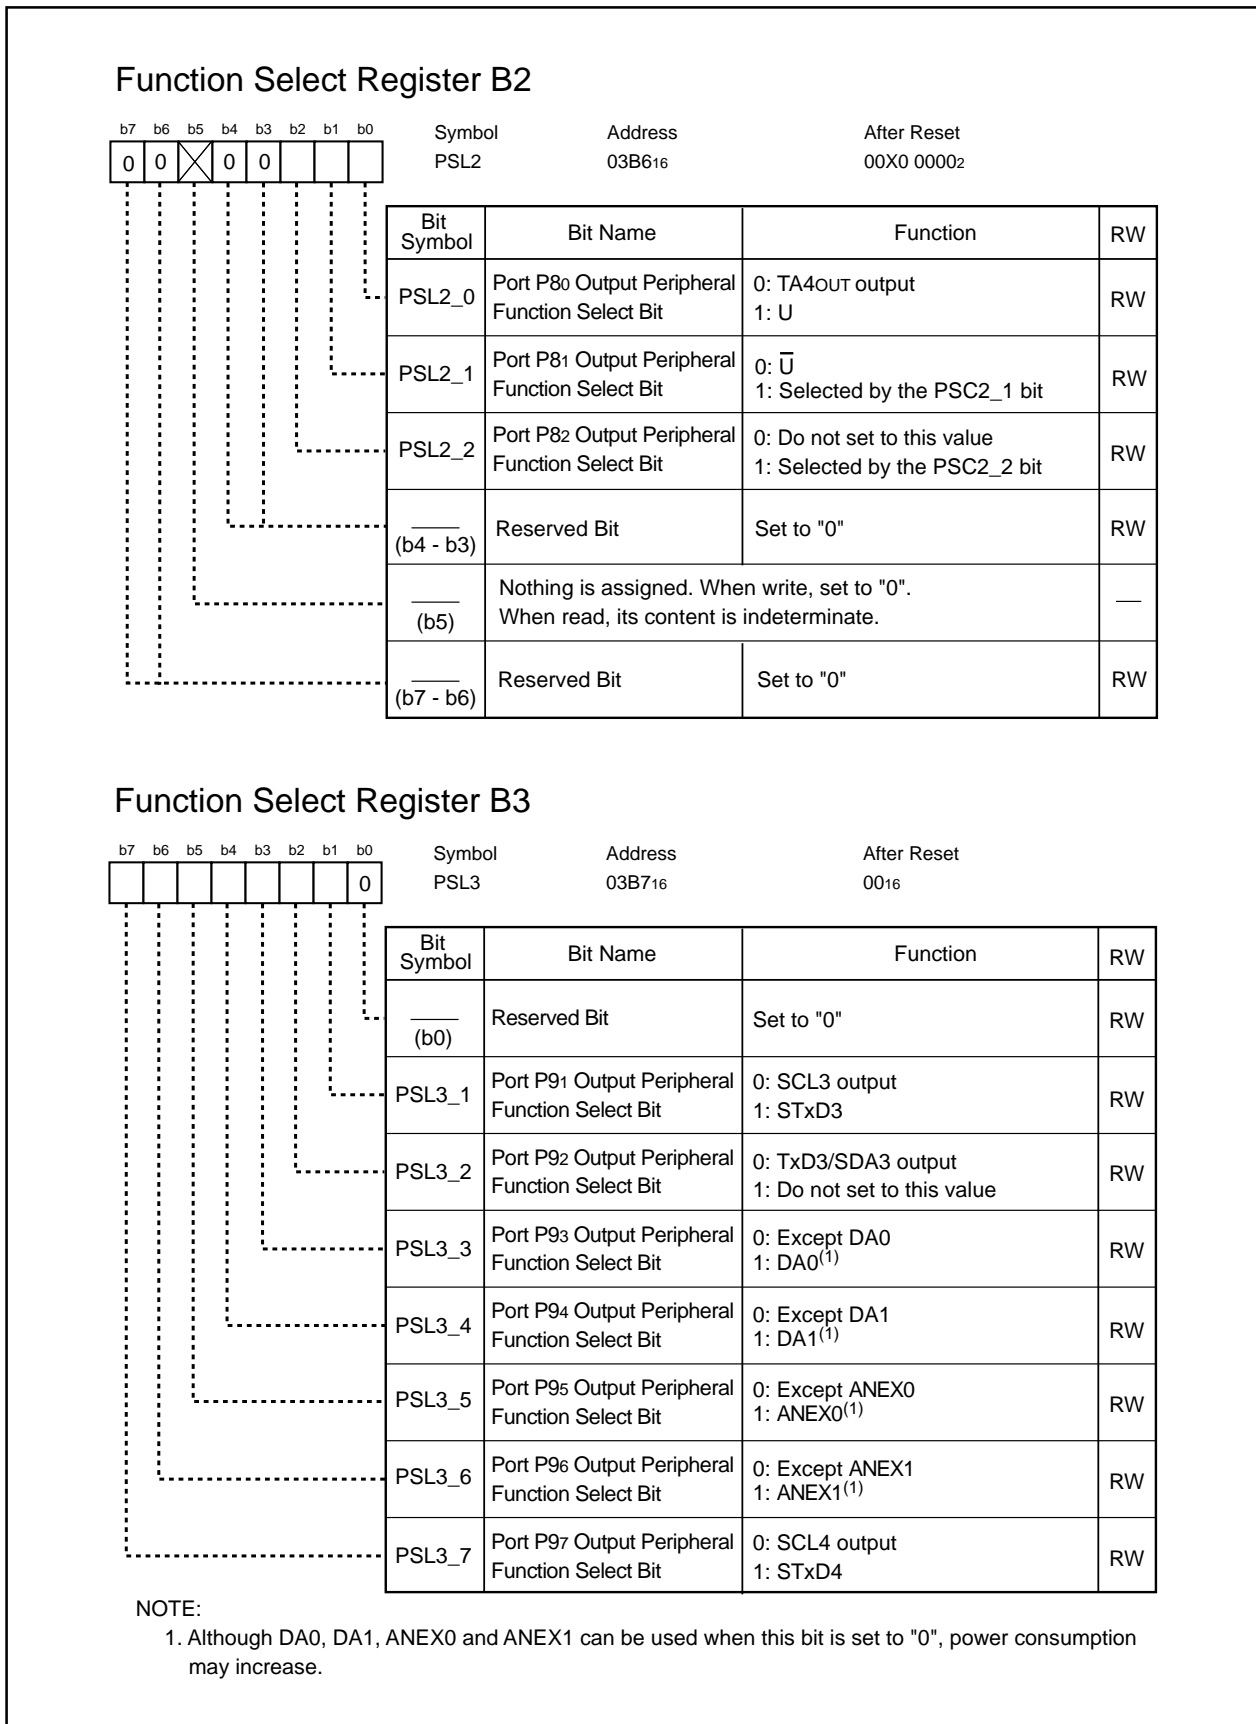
Function Select Register B2

b7 b6 b5 b4 b3 b2 b1 b0
0 0 X 0 0

Symbol PSL2
Address $03B6_{16}$
After Reset $00X0\ 0000_2$

| Bit Symbol | Bit Name | Function | RW |
|---|---|---|---|
| PSL2_0 | Port $P8_0$ Output Peripheral Function Select Bit | 0: $TA4_{OUT}$ output<br>1: U | RW |
| PSL2_1 | Port $P8_1$ Output Peripheral Function Select Bit | 0: $\overline{U}$<br>1: Selected by the PSC2_1 bit | RW |
| PSL2_2 | Port $P8_2$ Output Peripheral Function Select Bit | 0: Do not set to this value<br>1: Selected by the PSC2_2 bit | RW |
| (b4 - b3) | Reserved Bit | Set to "0" | RW |
| (b5) | Nothing is assigned. When write, set to "0". When read, its content is indeterminate. | | — |
| (b7 - b6) | Reserved Bit | Set to "0" | RW |

Function Select Register B3

b7 b6 b5 b4 b3 b2 b1 b0
0

Symbol PSL3
Address $03B7_{16}$
After Reset $00_{16}$

| Bit Symbol | Bit Name | Function | RW |
|---|---|---|---|
| (b0) | Reserved Bit | Set to "0" | RW |
| PSL3_1 | Port $P9_1$ Output Peripheral Function Select Bit | 0: SCL3 output<br>1: STxD3 | RW |
| PSL3_2 | Port $P9_2$ Output Peripheral Function Select Bit | 0: TxD3/SDA3 output<br>1: Do not set to this value | RW |
| PSL3_3 | Port $P9_3$ Output Peripheral Function Select Bit | 0: Except DA0<br>1: DA0$^{(1)}$ | RW |
| PSL3_4 | Port $P9_4$ Output Peripheral Function Select Bit | 0: Except DA1<br>1: DA1$^{(1)}$ | RW |
| PSL3_5 | Port $P9_5$ Output Peripheral Function Select Bit | 0: Except ANEX0<br>1: ANEX0$^{(1)}$ | RW |
| PSL3_6 | Port $P9_6$ Output Peripheral Function Select Bit | 0: Except ANEX1<br>1: ANEX1$^{(1)}$ | RW |
| PSL3_7 | Port $P9_7$ Output Peripheral Function Select Bit | 0: SCL4 output<br>1: STxD4 | RW |

NOTE:
1. Although DA0, DA1, ANEX0 and ANEX1 can be used when this bit is set to "0", power consumption may increase.